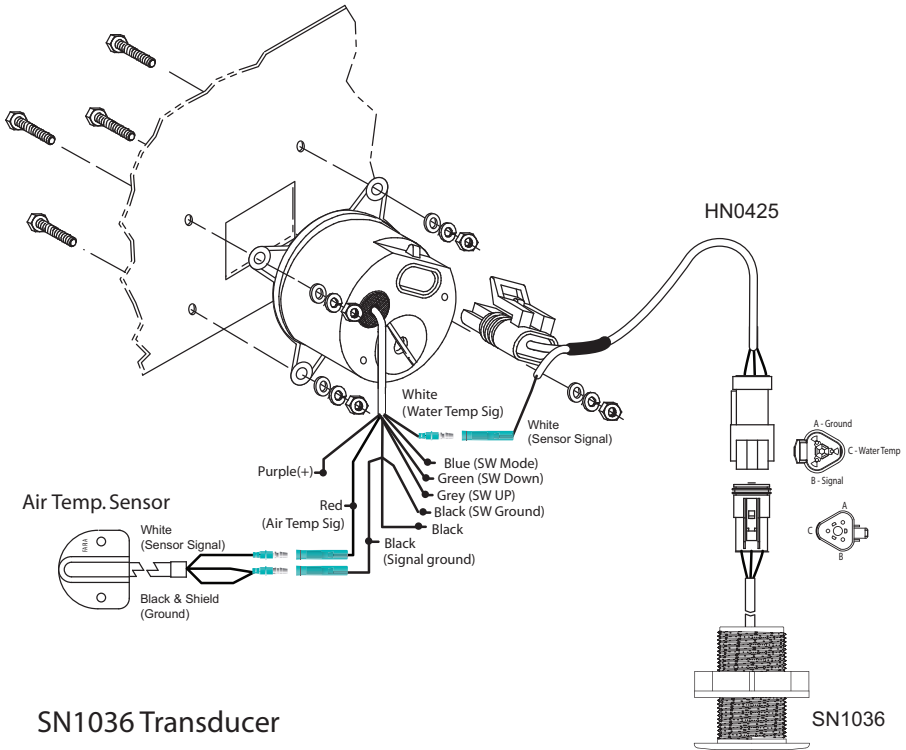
HN0425

White
(Water Temp Sig)

White
(Sensor Signal)

A - Ground
C - Water Temp
B - Signal

A
C
B

Purple(+)
Blue (SW Mode)
Green (SW Down)
Grey (SW UP)
Black (SW Ground)
Black

Air Temp. Sensor

Red
(Air Temp Sig)

White
(Sensor Signal)

Black
(Signal ground)

Black & Shield
(Ground)

SN1036 Transducer

SN1036